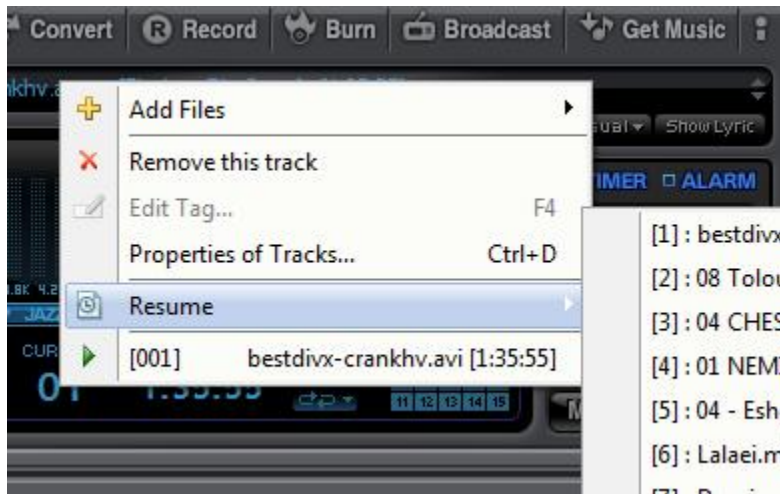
Convert | Record | Burn | Broadcast | Get Music

nkhv.a

Add Files

Remove this track

Edit Tag... F4

Properties of Tracks... Ctrl+D

Resume

[001] bestdivx-crankhv.avi [1:35:55]

ual▾ Show Lyric

IMER ☐ ALARM

[1] : bestdivx

[2] : 08 Tolou

[3] : 04 CHES

[4] : 01 NEM

[5] : 04 - Esha

[6] : Lalaei.m

JAZZ

CUR

01

11 12 13 14 15